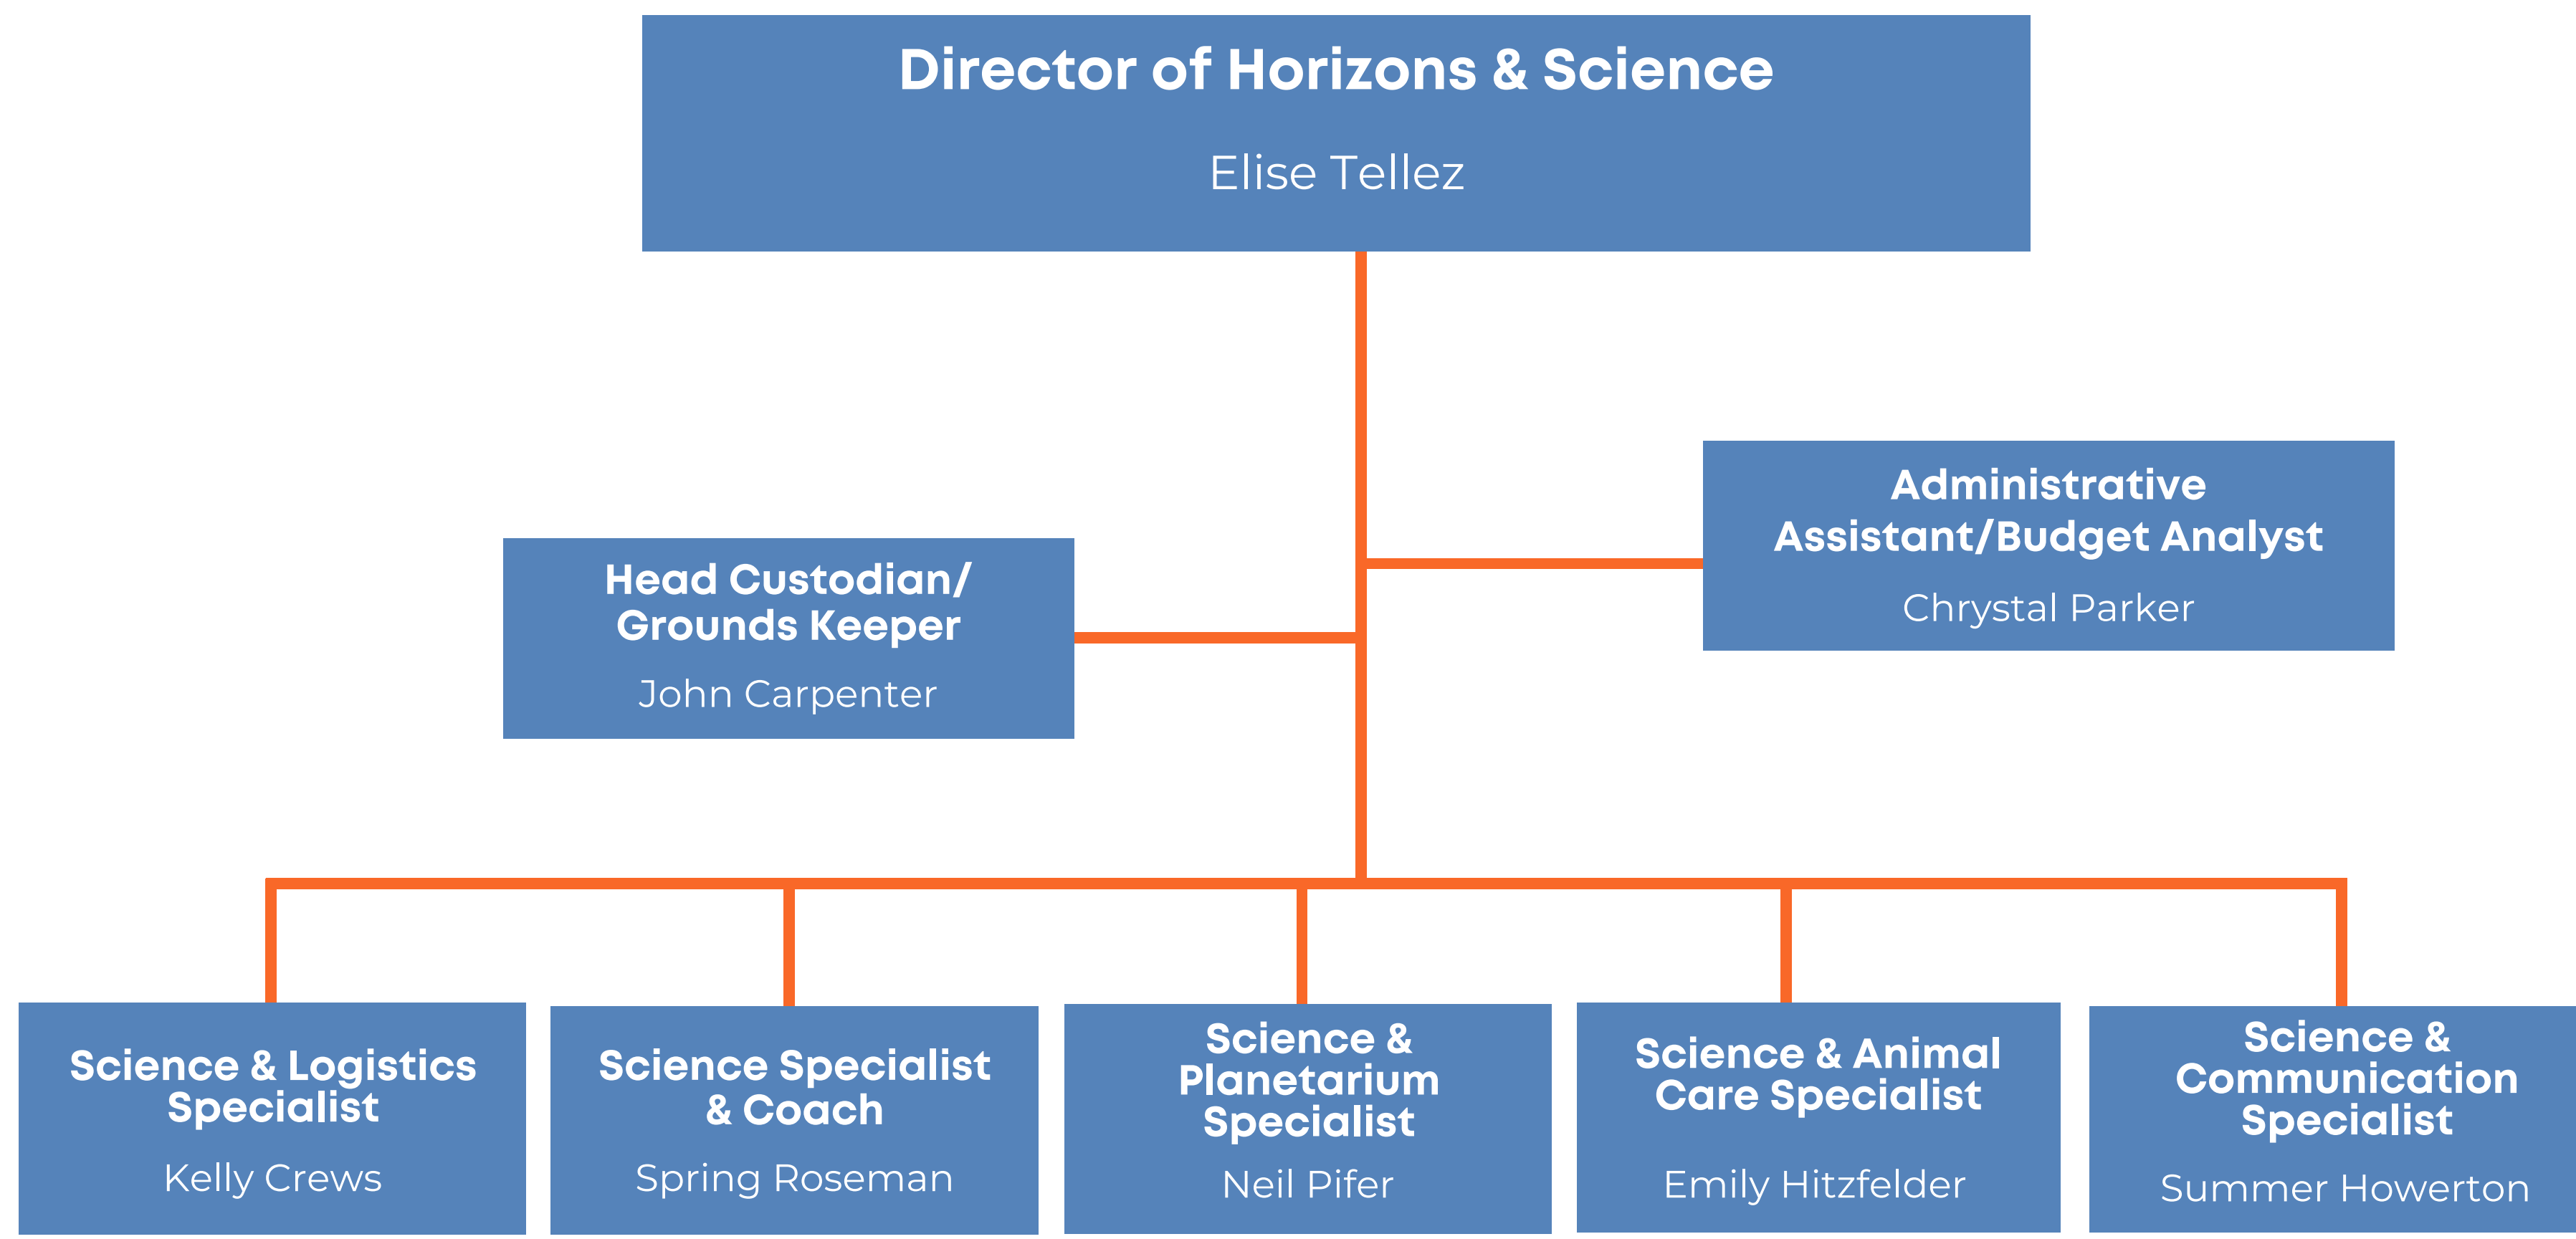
Director of Horizons & Science
Elise Tellez

Administrative Assistant/Budget Analyst
Chrystal Parker

Head Custodian/ Grounds Keeper
John Carpenter

Science & Logistics Specialist
Kelly Crews

Science Specialist & Coach
Spring Roseman

Science & Planetarium Specialist
Neil Pifer

Science & Animal Care Specialist
Emily Hitzfelder

Science & Communication Specialist
Summer Howerton